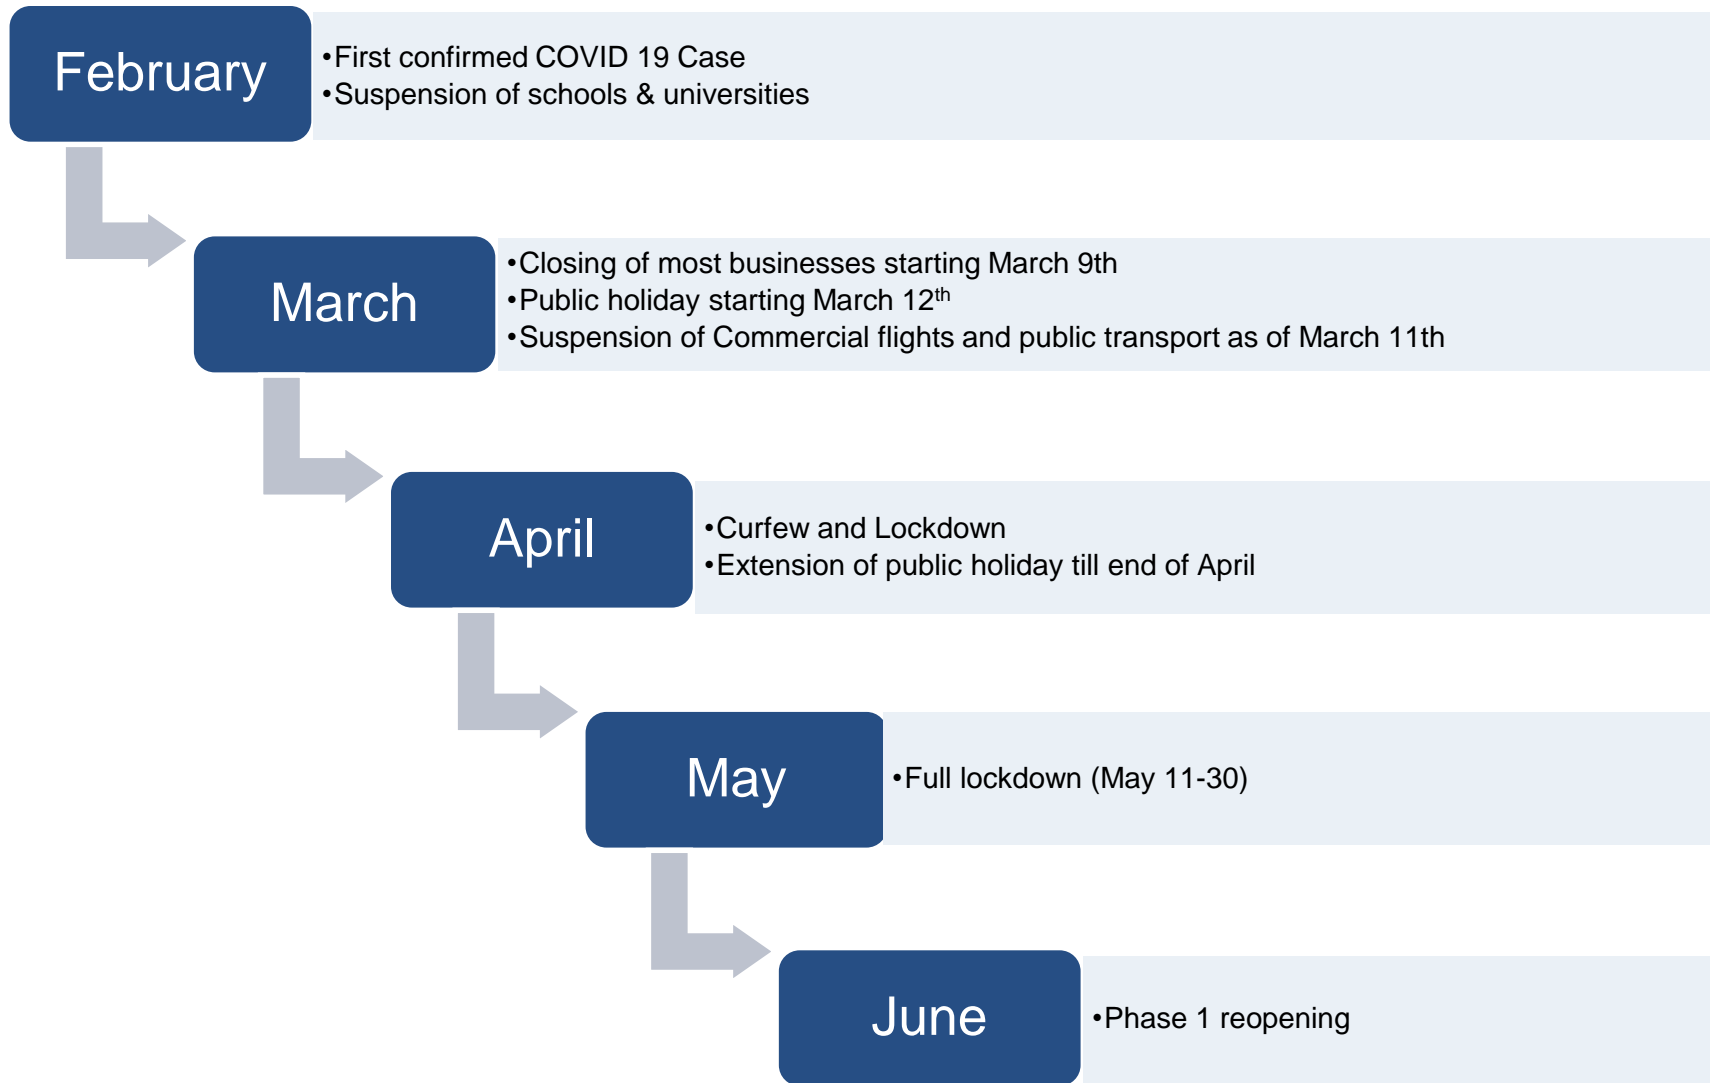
February

•First confirmed COVID 19 Case
•Suspension of schools & universities

March

•Closing of most businesses starting March 9th
•Public holiday starting March 12$^{th}$
•Suspension of Commercial flights and public transport as of March 11th

April

•Curfew and Lockdown
•Extension of public holiday till end of April

May

•Full lockdown (May 11-30)

June

•Phase 1 reopening